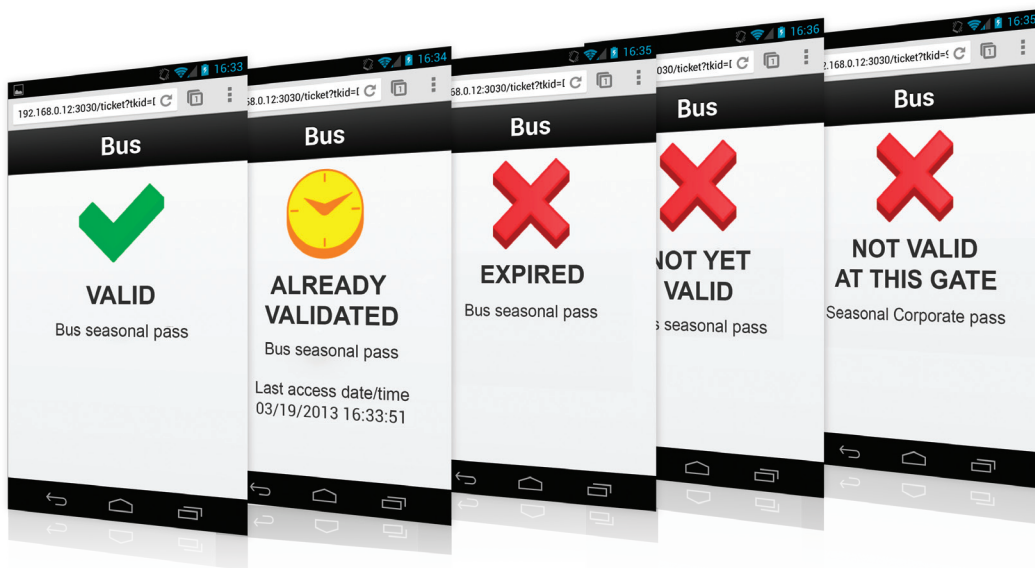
16:33
192.168.0.12:3030/ticket?tkid=[
1
Bus
VALID
Bus seasonal pass

16:34
58.0.12:3030/ticket?tkid=[
1
Bus
ALREADY VALIDATED
Bus seasonal pass
Last access date/time
03/19/2013 16:33:51

16:35
58.0.12:3030/ticket?tkid=[
1
Bus
EXPIRED
Bus seasonal pass

16:36
030/ticket?tkid=[
1
Bus
NOT YET VALID
s seasonal pass

16:35
2.168.0.12:3030/ticket?tkid=[
1
Bus
NOT VALID AT THIS GATE
Seasonal Corporate pass